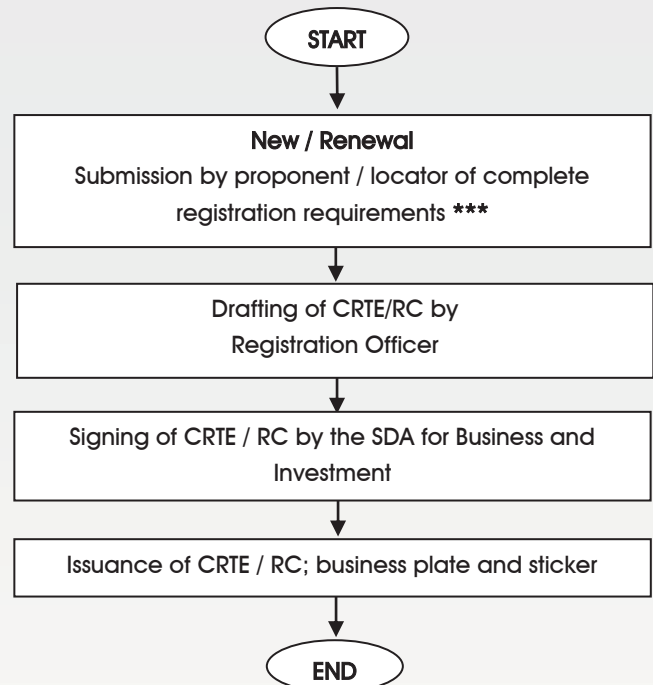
START

New / Renewal
Submission by proponent / locator of complete registration requirements ***

Drafting of CRTE/RC by Registration Officer

Signing of CRTE / RC by the SDA for Business and Investment

Issuance of CRTE / RC; business plate and sticker

END